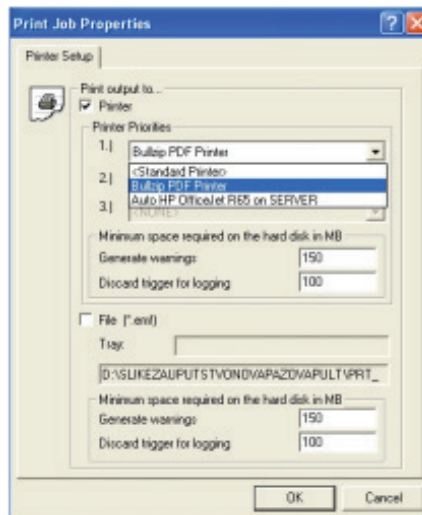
Print Job Properties

Printer Setup

Print output to...

Printer

Printer Priorities

1.) Bullzip PDF Printer

2.) <Standard Printer>

Bullzip PDF Printer

3.) Auto HP OfficeJet R65 on SERVER

<NONE>

Minimum space required on the hard disk in MB

Generate warnings 150

Discard trigger for logging 100

File (*.emf)

Tray:

D:\SLIKEZAUPUTSTVONOVAPAZOVAPULT\PRT_

Minimum space required on the hard disk in MB

Generate warnings 150

Discard trigger for logging 100

OK

Cancel